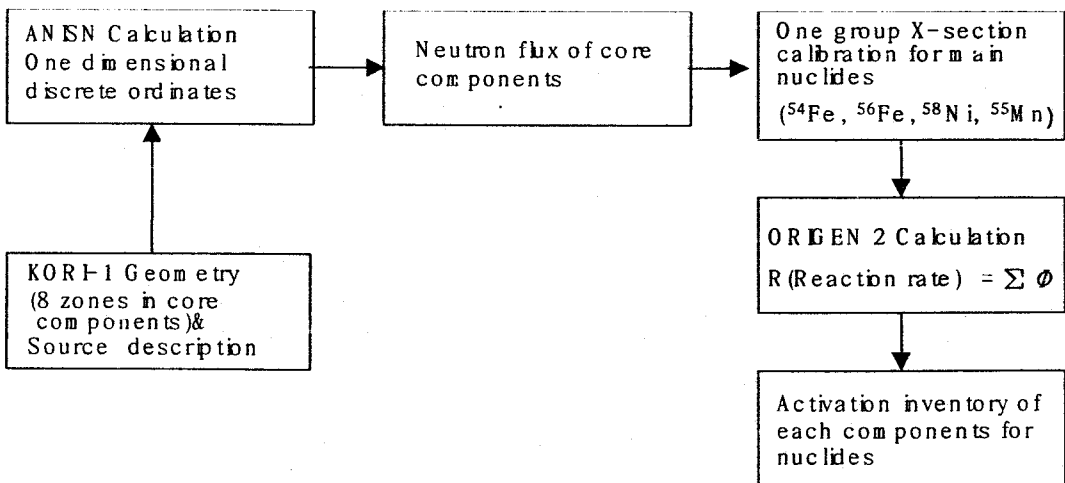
ANISN Calculation One dimensional discrete ordinates

Neutron flux of core components

One group X-section calibration for main nuclides ($^{54}$Fe, $^{56}$Fe, $^{58}$Ni, $^{55}$Mn)

KORI-1 Geometry (8 zones in core components)& Source description

ORIGEN 2 Calculation R(Reaction rate) = $\sum \phi$

Activation inventory of each components for nuclides